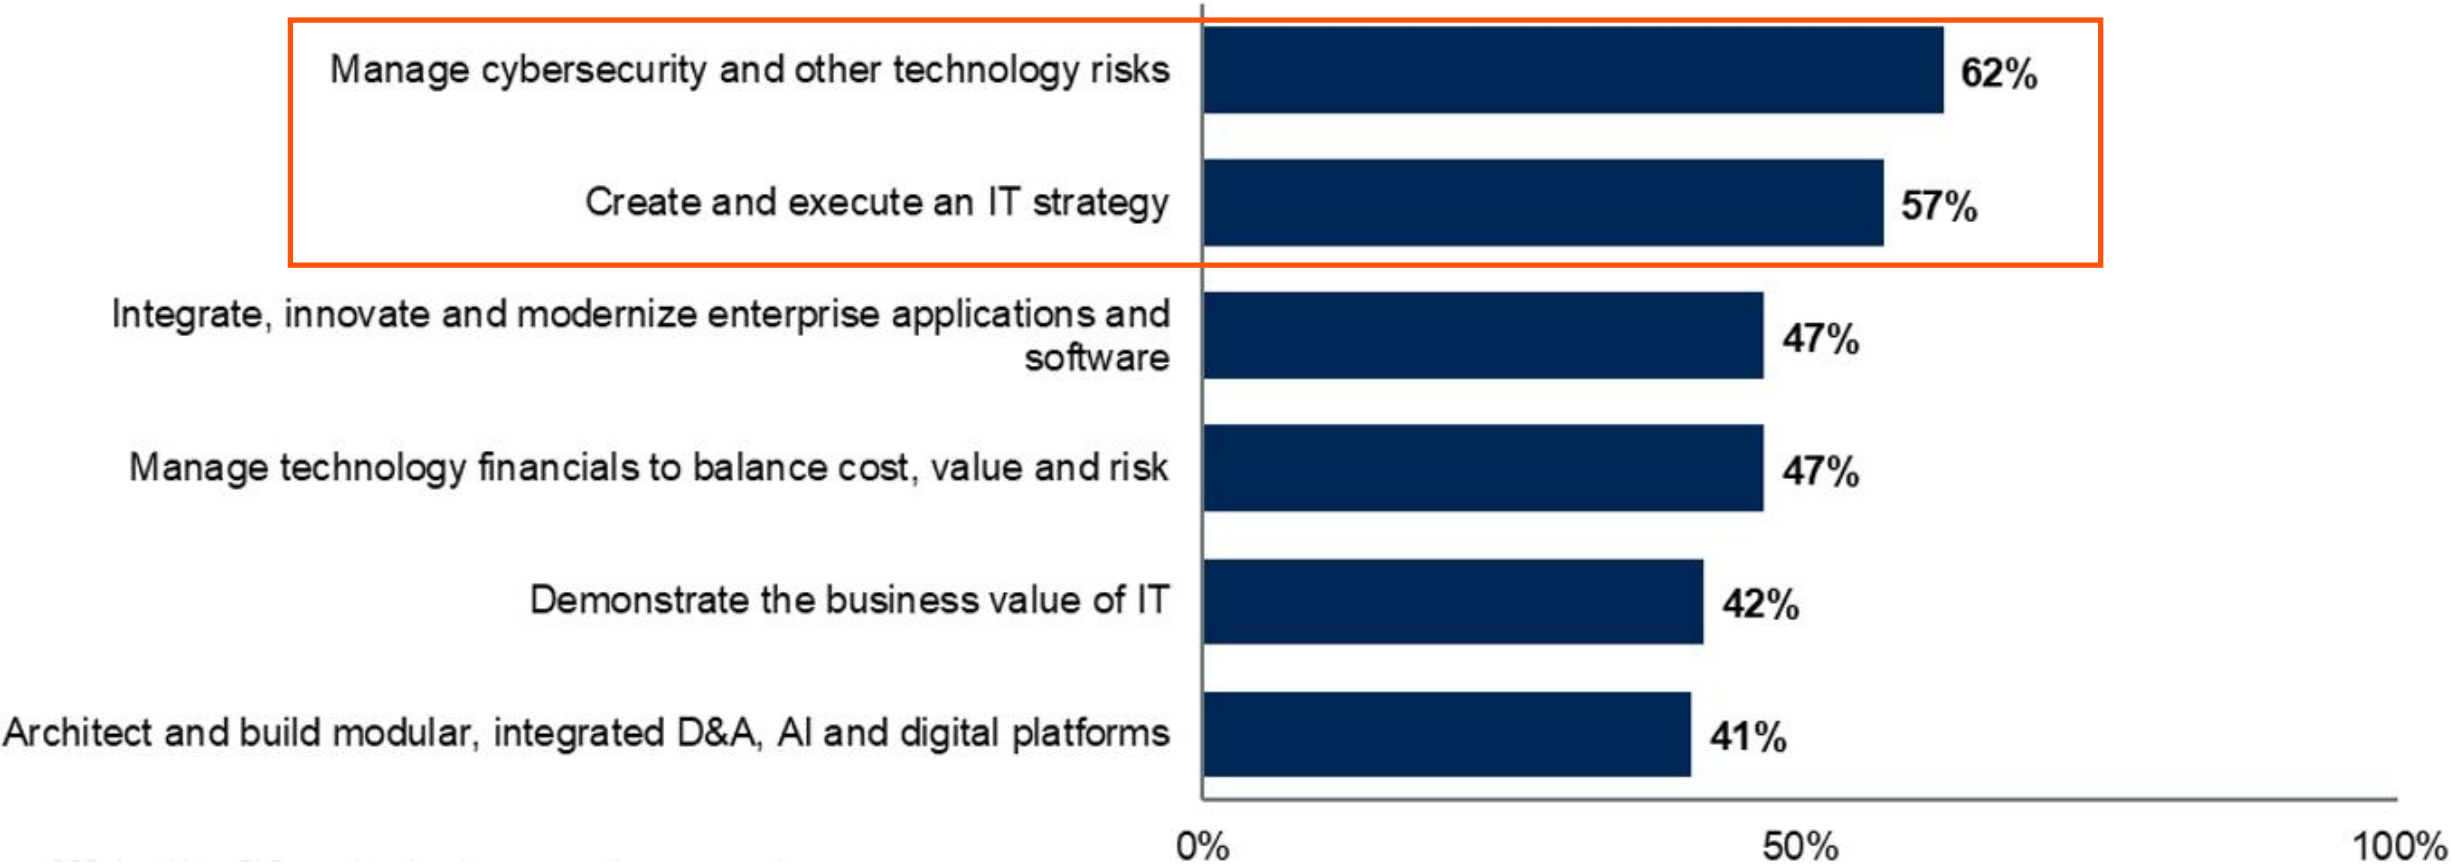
Manage cybersecurity and other technology risks 62%

Create and execute an IT strategy 57%

Integrate, innovate and modernize enterprise applications and software 47%

Manage technology financials to balance cost, value and risk 47%

Demonstrate the business value of IT 42%

Architect and build modular, integrated D&A, AI and digital platforms 41%

0% 50% 100%

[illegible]